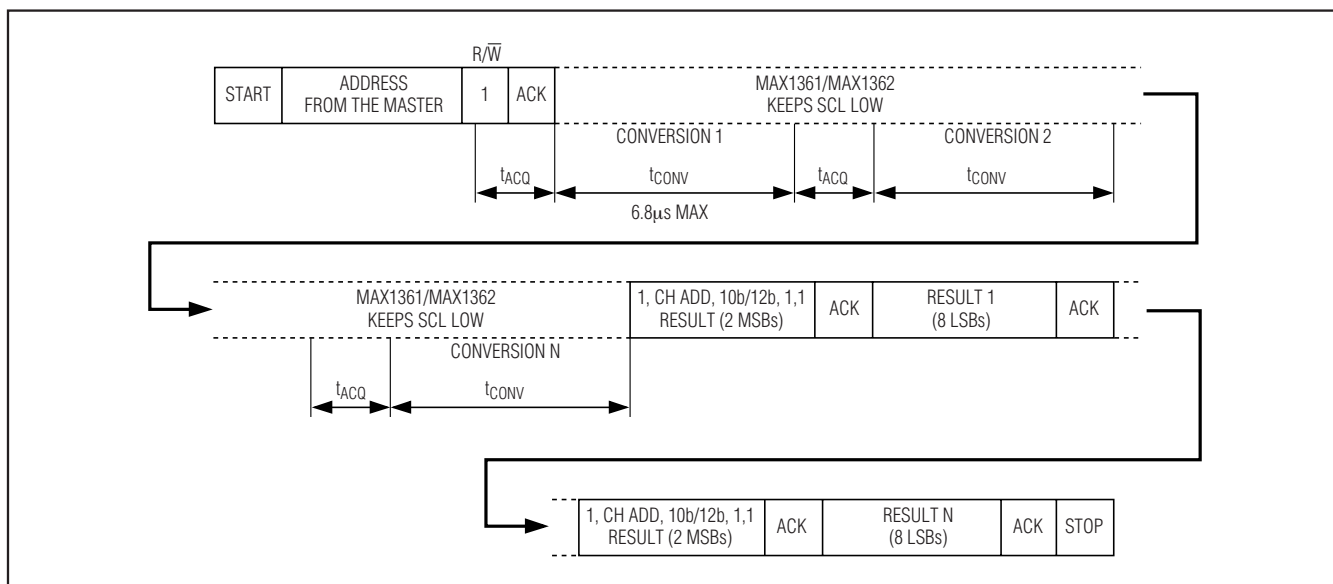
$R/\overline{W}$

| START | ADDRESS FROM THE MASTER | 1 | ACK |

MAX1361/MAX1362 KEEPS SCL LOW

CONVERSION 1

CONVERSION 2

$t_{ACQ}$

$t_{CONV}$

$t_{ACQ}$

$t_{CONV}$

6.8µs MAX

MAX1361/MAX1362 KEEPS SCL LOW

| 1, CH ADD, 10b/12b, 1,1 RESULT (2 MSBs) | ACK | RESULT 1 (8 LSBs) | ACK |

CONVERSION N

$t_{ACQ}$

$t_{CONV}$

| 1, CH ADD, 10b/12b, 1,1 RESULT (2 MSBs) | ACK | RESULT N (8 LSBs) | ACK | STOP |